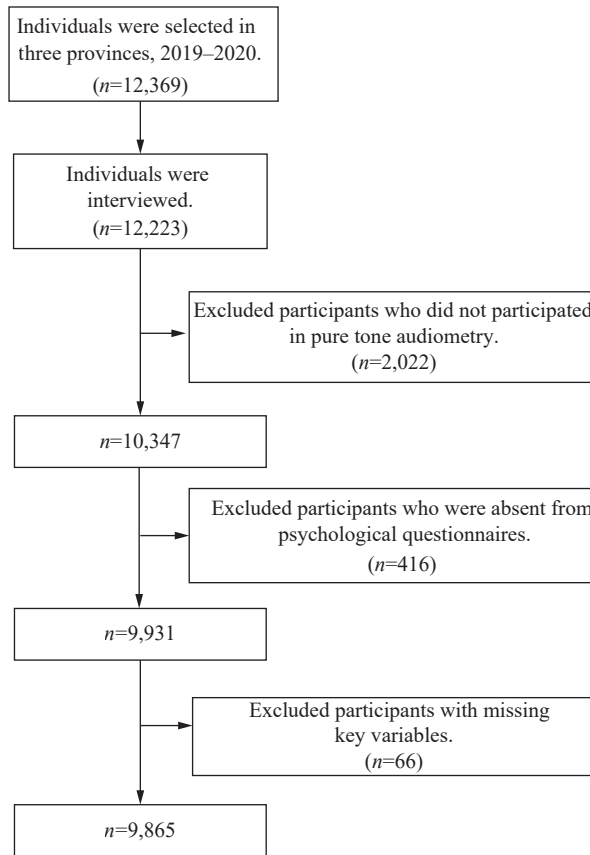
Individuals were selected in three provinces, 2019–2020. ($n$=12,369)

Individuals were interviewed. ($n$=12,223)

Excluded participants who did not participated in pure tone audiometry. ($n$=2,022)

$n$=10,347

Excluded participants who were absent from psychological questionnaires. ($n$=416)

$n$=9,931

Excluded participants with missing key variables. ($n$=66)

$n$=9,865